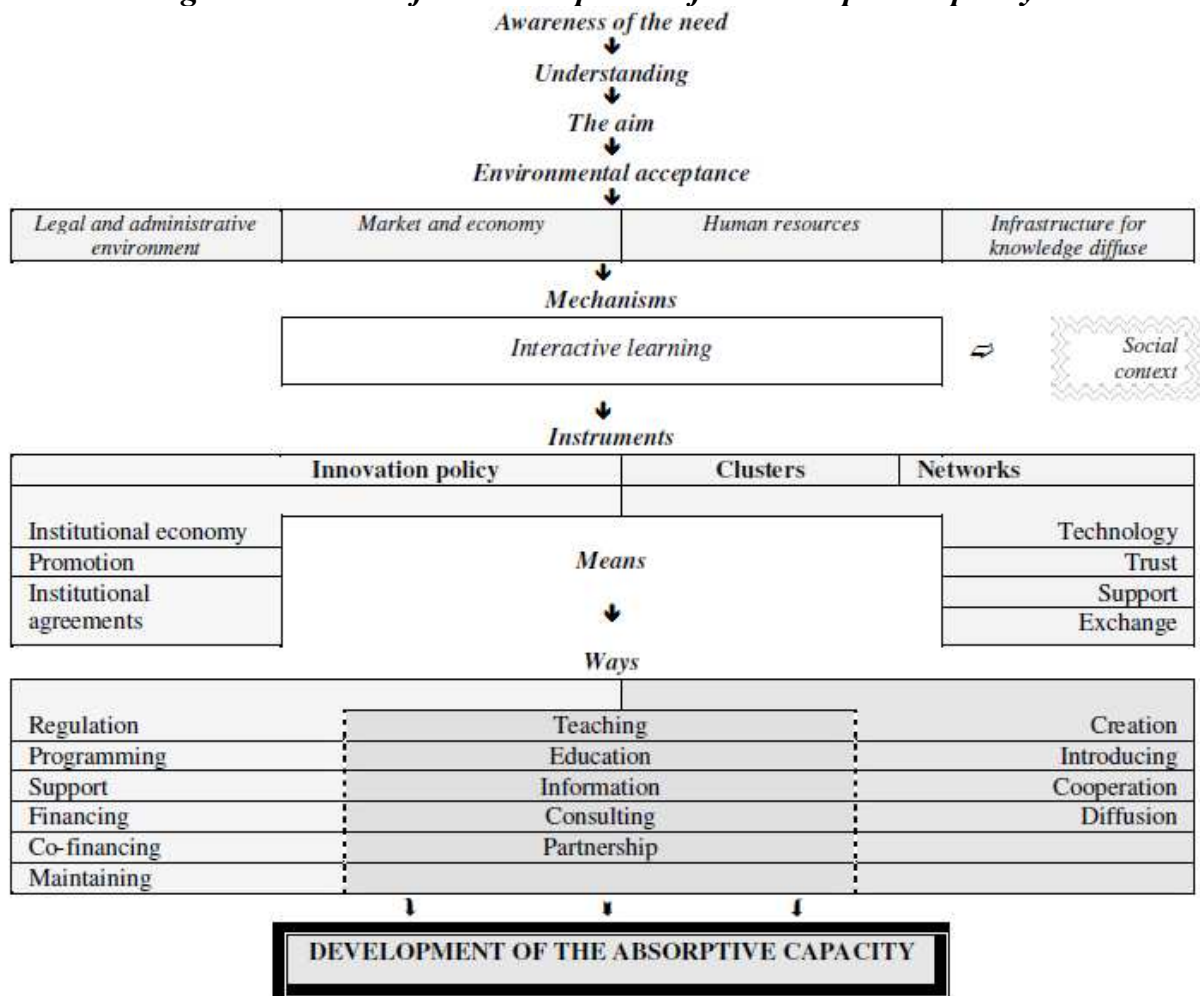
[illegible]

Awareness of the need

Understanding

The aim

Environmental acceptance

| Legal and administrative environment | Market and economy | Human resources | Infrastructure for knowledge diffuse |
|---|---|---|---|

Mechanisms

Interactive learning

Social context

Instruments

| Innovation policy | Clusters | Networks |
|---|---|---|

Institutional economy
Promotion
Institutional agreements

Means

Technology
Trust
Support
Exchange

Ways

Regulation
Programming
Support
Financing
Co-financing
Maintaining

Teaching
Education
Information
Consulting
Partnership

Creation
Introducing
Cooperation
Diffusion

DEVELOPMENT OF THE ABSORPTIVE CAPACITY